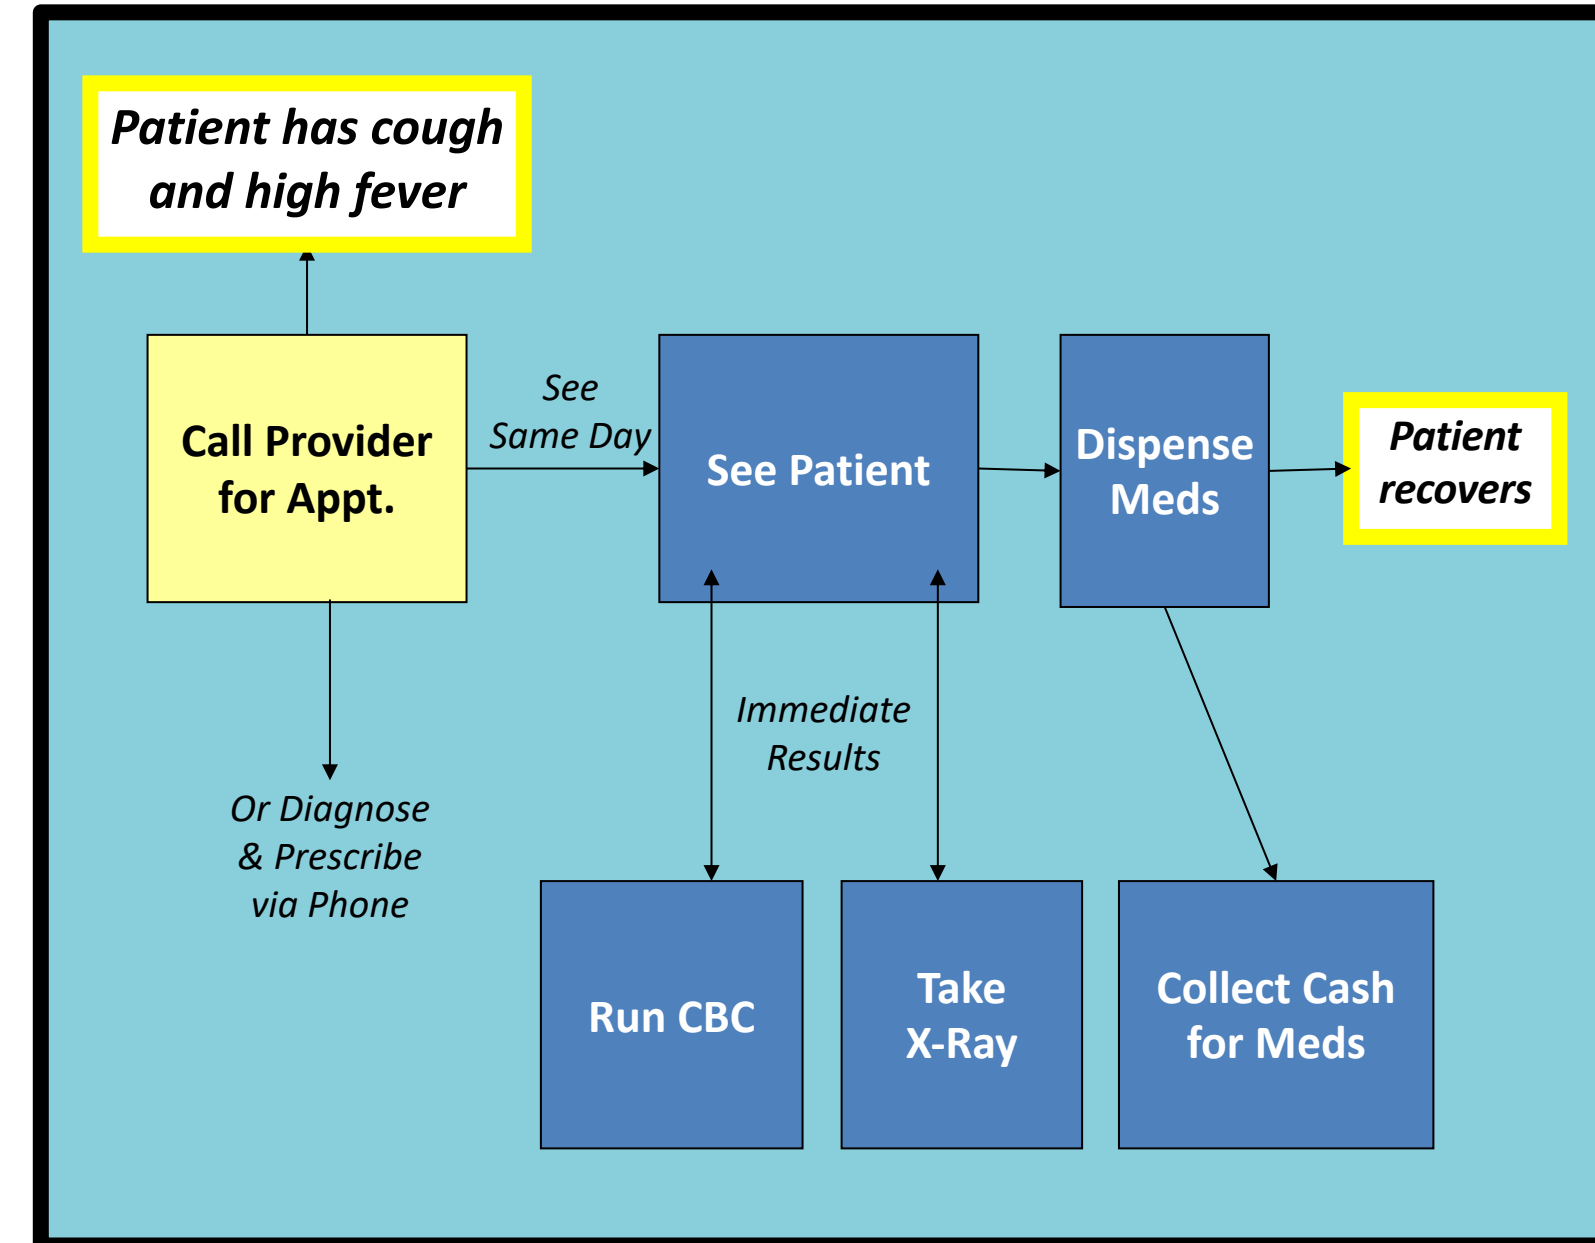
Patient has cough and high fever

Call Provider for Appt.

See Same Day

See Patient

Dispense Meds

Patient recovers

Immediate Results

Or Diagnose & Prescribe via Phone

Run CBC

Take X-Ray

Collect Cash for Meds